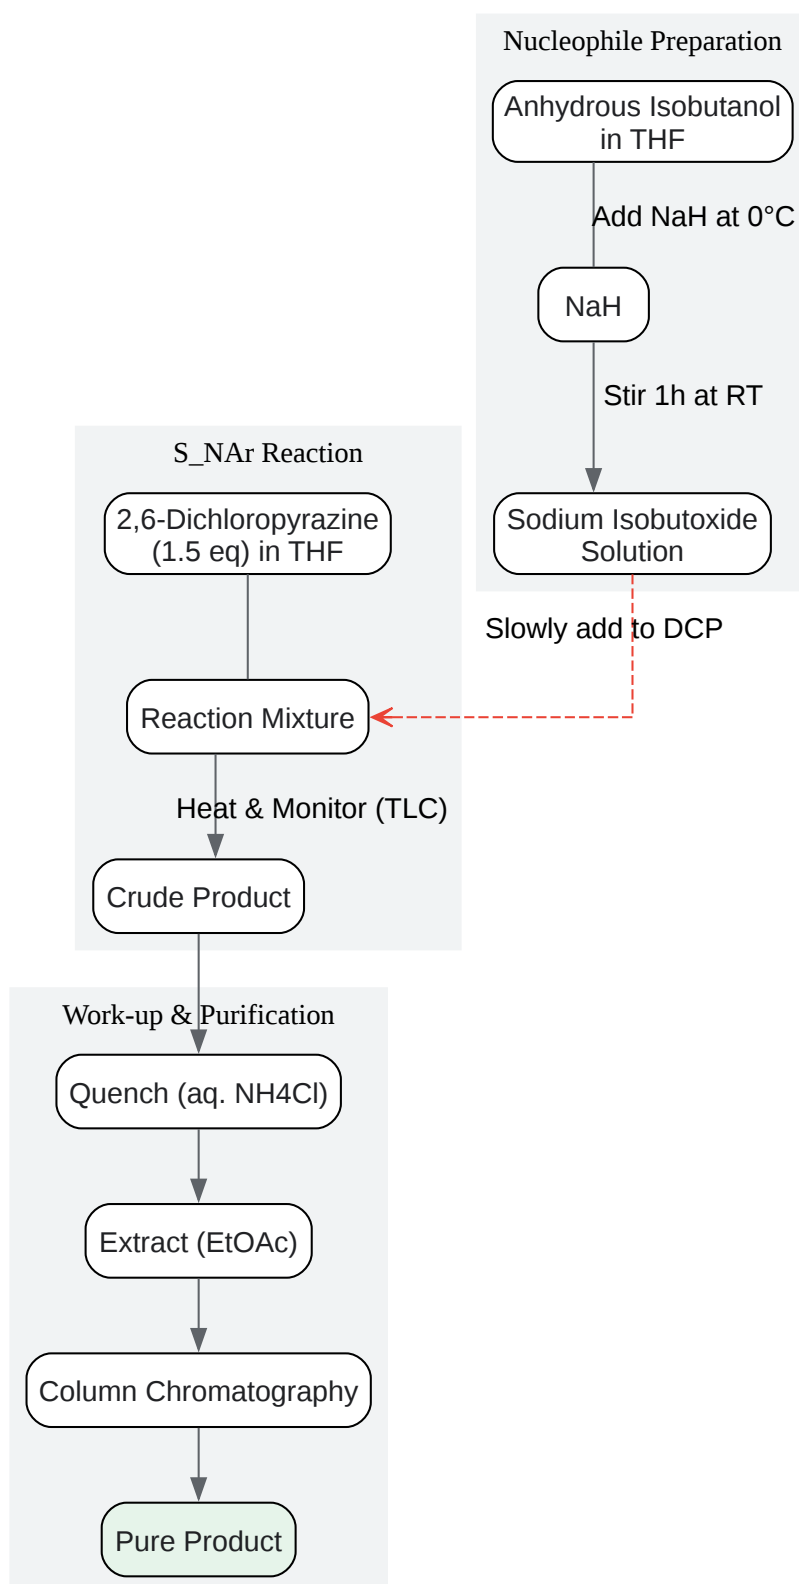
Nucleophile Preparation

Anhydrous Isobutanol in THF

Add NaH at 0°C

NaH

Stir 1h at RT

Sodium Isobutoxide Solution

S_NAr Reaction

2,6-Dichloropyrazine (1.5 eq) in THF

Slowly add to DCP

Reaction Mixture

Heat & Monitor (TLC)

Crude Product

Work-up & Purification

Quench (aq. NH4Cl)

Extract (EtOAc)

Column Chromatography

Pure Product